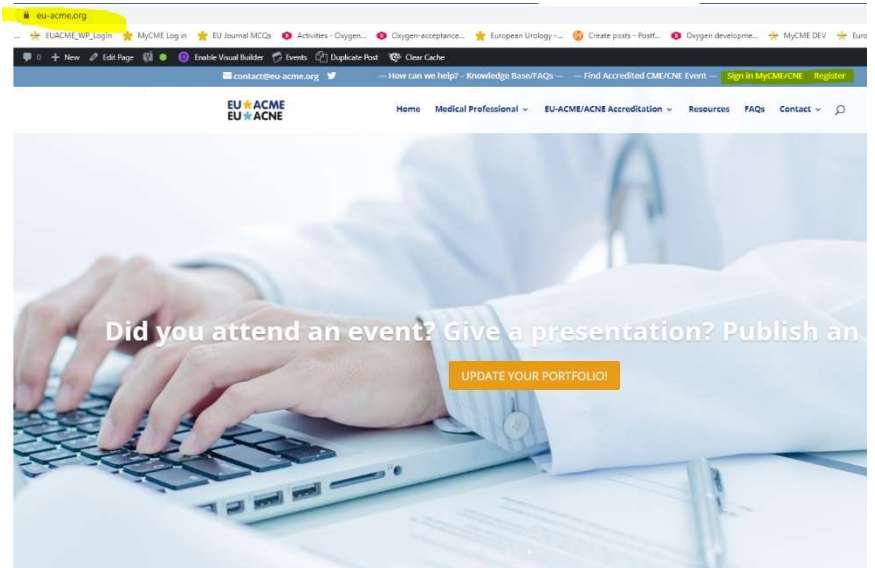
eu-acme.org

EUACME_WP_LogIn MyCME Log in EU Journal MCQs Activities - Oxygen... Oxygen-acceptance... European Urology -... Create posts - Postf... Oxygen developme... MyCME DEV Euro

0 New Edit Page Enable Visual Builder Events Duplicate Post Clear Cache

contact@eu-acme.org — How can we help? - Knowledge Base/FAQs — — Find Accredited CME/CNE Event — Sign in MyCME/CNE Register

EU ACME
EU ACNE

Home Medical Professional EU-ACME/ACNE Accreditation Resources FAQs Contact

Did you attend an event? Give a presentation? Publish an

UPDATE YOUR PORTFOLIO!